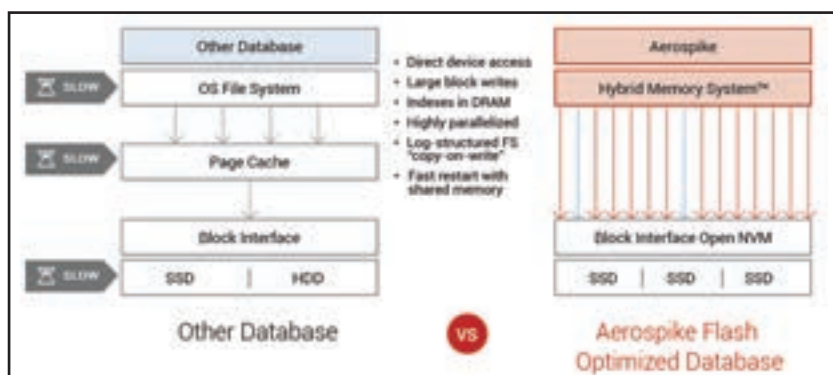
Other Database

SLOW

OS File System

SLOW

Page Cache

Block Interface

SLOW

SSD | HDD

Other Database

- Direct device access
- Large block writes
- Indexes in DRAM
- Highly parallelized
- Log-structured FS "copy-on-write"
- Fast restart with shared memory

VS

Aerospike

Hybrid Memory System™

Block Interface Open NVM

SSD | SSD | SSD

Aerospike Flash Optimized Database